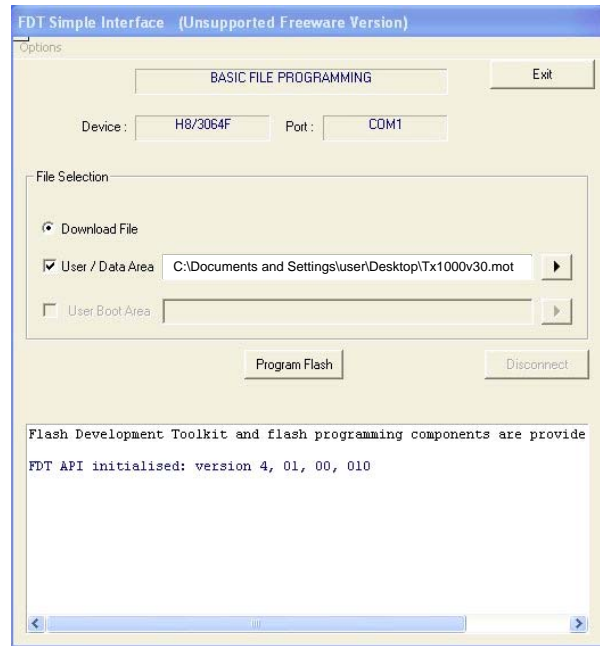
FDT Simple Interface (Unsupported Freeware Version)

Options

BASIC FILE PROGRAMMING

Exit

Device : H8/3064F Port : COM1

File Selection

Download File

User / Data Area C:\Documents and Settings\user\Desktop\Tx1000v30.mot

User Boot Area

Program Flash

Disconnect

Flash Development Toolkit and flash programming components are provide

FDT API initialised: version 4, 01, 00, 010